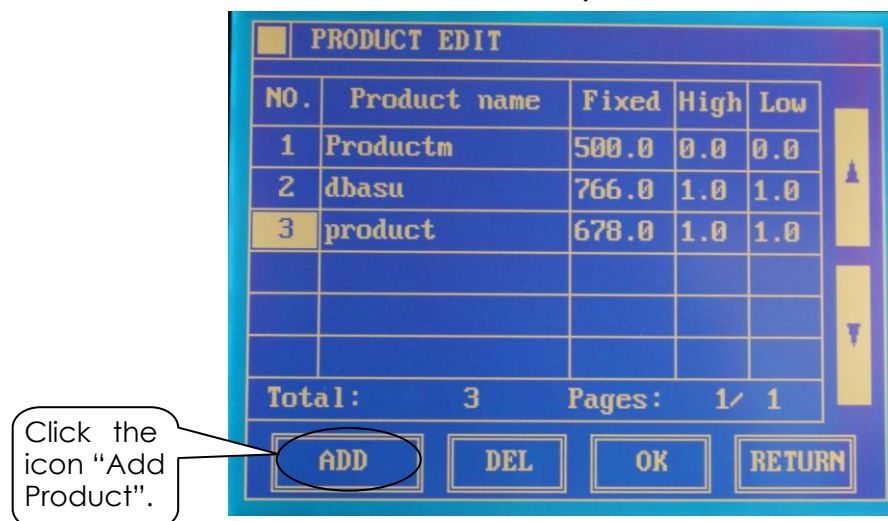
PRODUCT EDIT

| NO. | Product name | Fixed | High | Low |
|---|---|---|---|---|
| 1 | Productm | 500.0 | 0.0 | 0.0 |
| 2 | dbasu | 766.0 | 1.0 | 1.0 |
| 3 | product | 678.0 | 1.0 | 1.0 |
| | | | | |
| | | | | |
| | | | | |

Total: 3 Pages: 1/ 1

Click the icon "Add Product".

ADD DEL OK RETURN